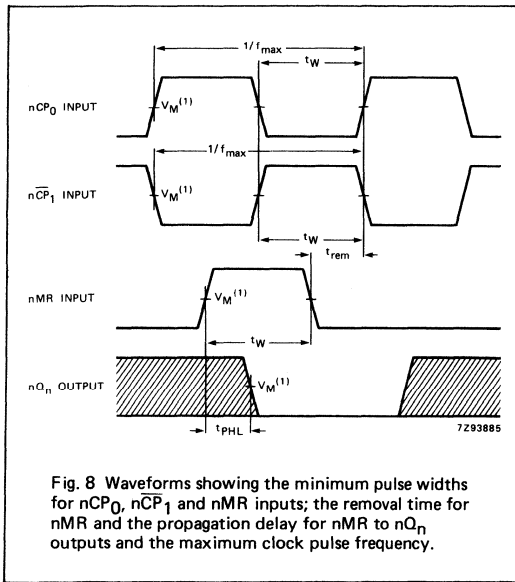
$1/f_{max}$

$t_W$

$nCP_0$ INPUT

$V_M^{(1)}$

$1/f_{max}$

$n\overline{CP}_1$ INPUT

$V_M^{(1)}$

$t_W$

$t_{rem}$

nMR INPUT

$V_M^{(1)}$

$t_W$

$nQ_n$ OUTPUT

$V_M^{(1)}$

$t_{PHL}$

7Z93885

Fig. 8 Waveforms showing the minimum pulse widths for $nCP_0$, $n\overline{CP}_1$ and nMR inputs; the removal time for nMR and the propagation delay for nMR to $nQ_n$ outputs and the maximum clock pulse frequency.